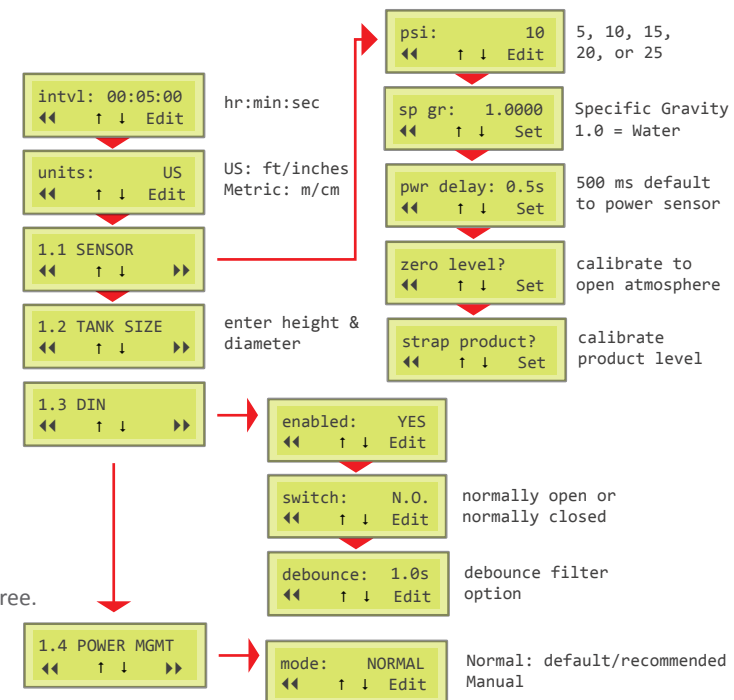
intvl: 00:05:00
◀◀ ↑ ↓ Edit

hr:min:sec

units: US
◀◀ ↑ ↓ Edit

US: ft/inches
Metric: m/cm

1.1 SENSOR
◀◀ ↑ ↓ ▶▶

1.2 TANK SIZE
◀◀ ↑ ↓ ▶▶

enter height & diameter

1.3 DIN
◀◀ ↑ ↓ ▶▶

1.4 POWER MGMT
◀◀ ↑ ↓ ▶▶

psi: 10
◀◀ ↑ ↓ Edit

5, 10, 15, 20, or 25

sp gr: 1.0000
◀◀ ↑ ↓ Set

Specific Gravity
1.0 = Water

pwr delay: 0.5s
◀◀ ↑ ↓ Set

500 ms default to power sensor

zero level?
◀◀ ↑ ↓ Set

calibrate to open atmosphere

strap product?
◀◀ ↑ ↓ Set

calibrate product level

enabled: YES
◀◀ ↑ ↓ Edit

switch: N.O.
◀◀ ↑ ↓ Edit

normally open or normally closed

debounce: 1.0s
◀◀ ↑ ↓ Edit

debounce filter option

ree.

mode: NORMAL
◀◀ ↑ ↓ Edit

Normal: default/recommended
Manual